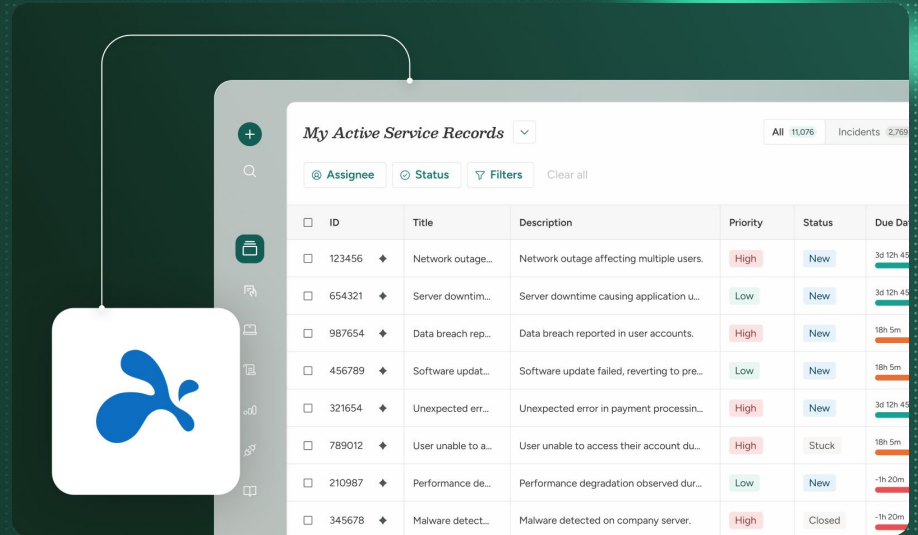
My Active Service Records

All 11,076 Incidents 2,769

Assignee Status Filters Clear all

| ID | Title | Description | Priority | Status | Due Da |
|---|---|---|---|---|---|
| 123456 | Network outage... | Network outage affecting multiple users. | High | New | 3d 12h 45 |
| 654321 | Server downtim... | Server downtime causing application u... | Low | New | 3d 12h 45 |
| 987654 | Data breach rep... | Data breach reported in user accounts. | High | New | 18h 5m |
| 456789 | Software updat... | Software update failed, reverting to pre... | Low | New | 18h 5m |
| 321654 | Unexpected err... | Unexpected error in payment processin... | High | New | 3d 12h 45 |
| 789012 | User unable to a... | User unable to access their account du... | High | Stuck | 18h 5m |
| 210987 | Performance de... | Performance degradation observed dur... | Low | New | -1h 20m |
| 345678 | Malware detect... | Malware detected on company server. | High | Closed | -1h 20m |